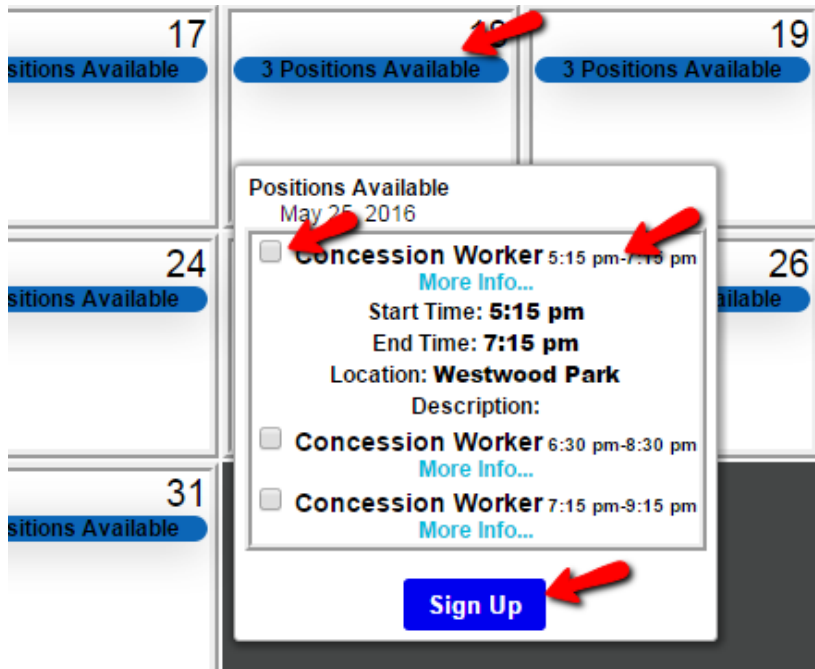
17
sitions Available

18
3 Positions Available

19
3 Positions Available

24
sitions Available

26
ailable

31
sitions Available

Positions Available
May 25, 2016

Concession Worker 5:15 pm-7:15 pm
More Info...
Start Time: 5:15 pm
End Time: 7:15 pm
Location: Westwood Park
Description:

Concession Worker 6:30 pm-8:30 pm
More Info...

Concession Worker 7:15 pm-9:15 pm
More Info...

Sign Up